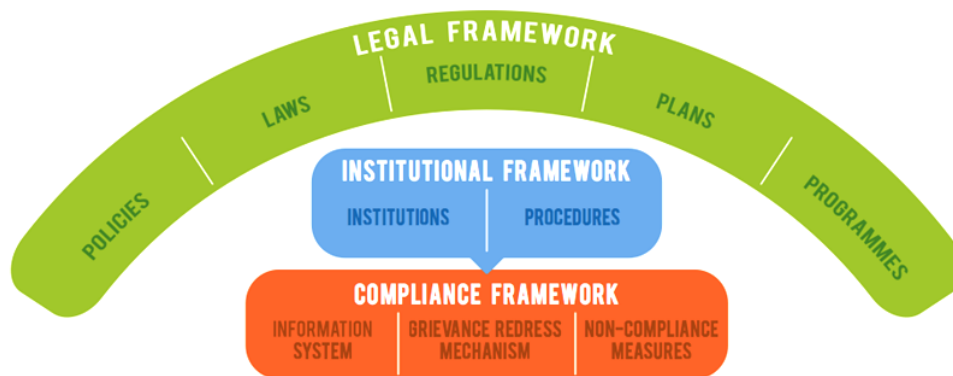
LEGAL FRAMEWORK

POLICIES

LAWS

REGULATIONS

PLANS

PROGRAMMES

INSTITUTIONAL FRAMEWORK

INSTITUTIONS

PROCEDURES

COMPLIANCE FRAMEWORK

INFORMATION SYSTEM

GRIEVANCE REDRESS MECHANISM

NON-COMPLIANCE MEASURES